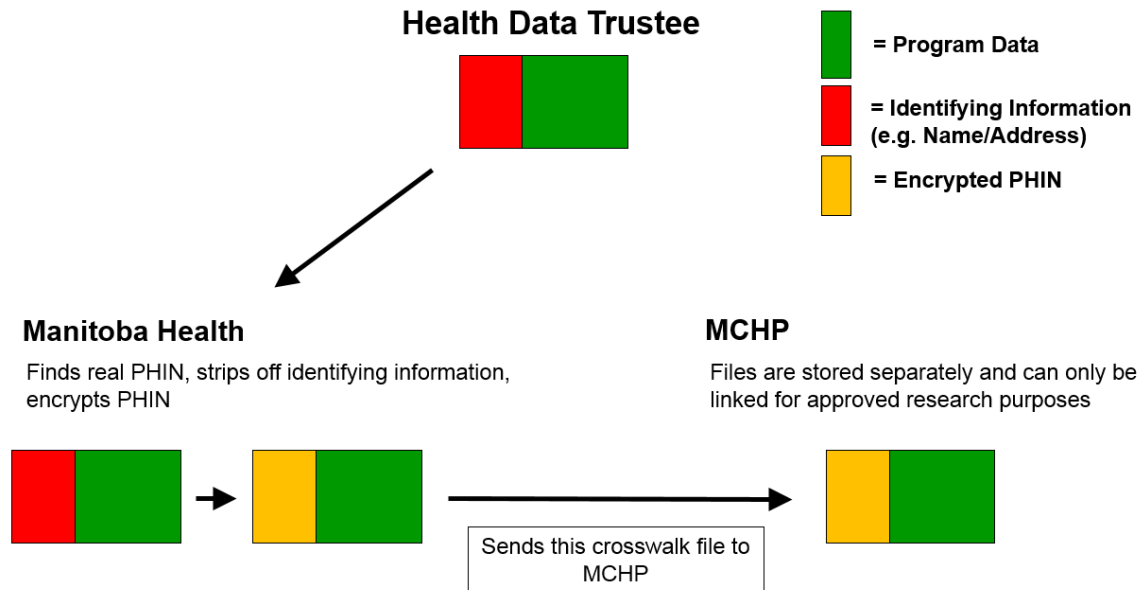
Health Data Trustee

= Program Data

= Identifying Information (e.g. Name/Address)

= Encrypted PHIN

Manitoba Health

Finds real PHIN, strips off identifying information, encrypts PHIN

MCHP

Files are stored separately and can only be linked for approved research purposes

Sends this crosswalk file to MCHP